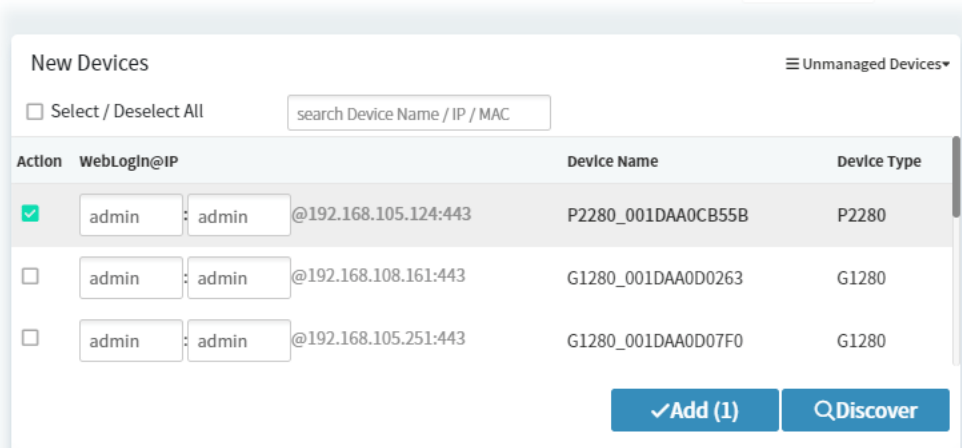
New Devices

☰ Unmanaged Devices▾

☐ Select / Deselect All

search Device Name / IP / MAC

| Action | WebLogin@IP | Device Name | Device Type |
|---|---|---|---|
| ☑ | admin : admin @192.168.105.124:443 | P2280_001DAA0CB55B | P2280 |
| ☐ | admin : admin @192.168.108.161:443 | G1280_001DAA0D0263 | G1280 |
| ☐ | admin : admin @192.168.105.251:443 | G1280_001DAA0D07F0 | G1280 |

✓Add (1)

Discover